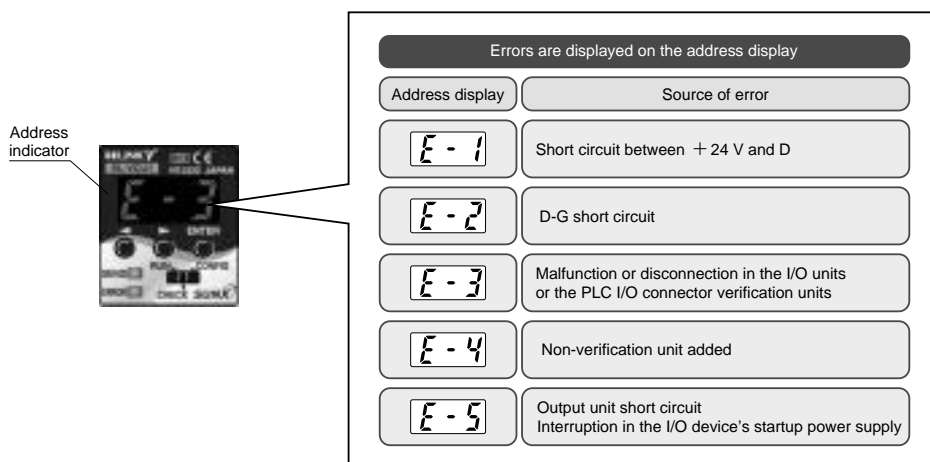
Address indicator

Errors are displayed on the address display

| Address display | Source of error |
|---|---|
| E - 1 | Short circuit between ＋24 V and D |
| E - 2 | D-G short circuit |
| E - 3 | Malfunction or disconnection in the I/O units or the PLC I/O connector verification units |
| E - 4 | Non-verification unit added |
| E - 5 | Output unit short circuit Interruption in the I/O device's startup power supply |